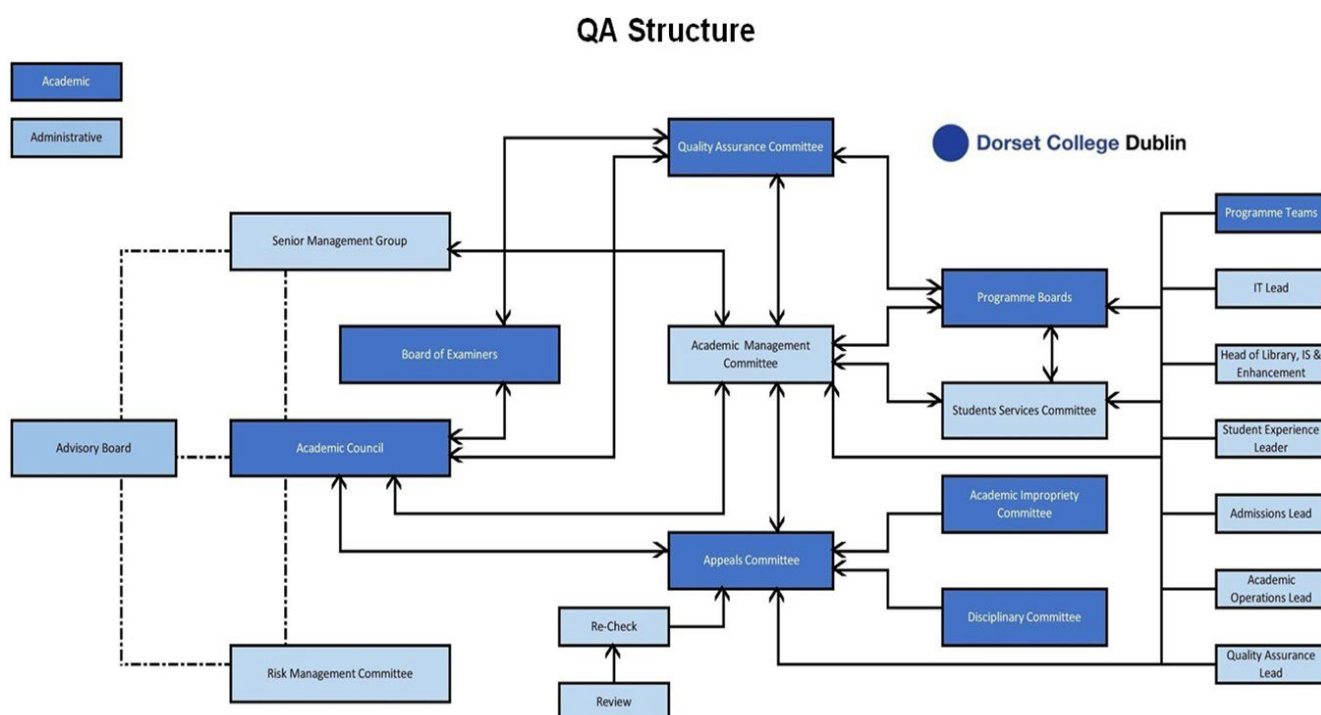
QA Structure

Academic

Administrative

Dorset College Dublin

Quality Assurance Committee

Senior Management Group

Board of Examiners

Academic Management Committee

Programme Boards

Students Services Committee

Advisory Board

Academic Council

Academic Impropriety Committee

Appeals Committee

Disciplinary Committee

Re-Check

Review

Risk Management Committee

Programme Teams

IT Lead

Head of Library, IS & Enhancement

Student Experience Leader

Admissions Lead

Academic Operations Lead

Quality Assurance Lead